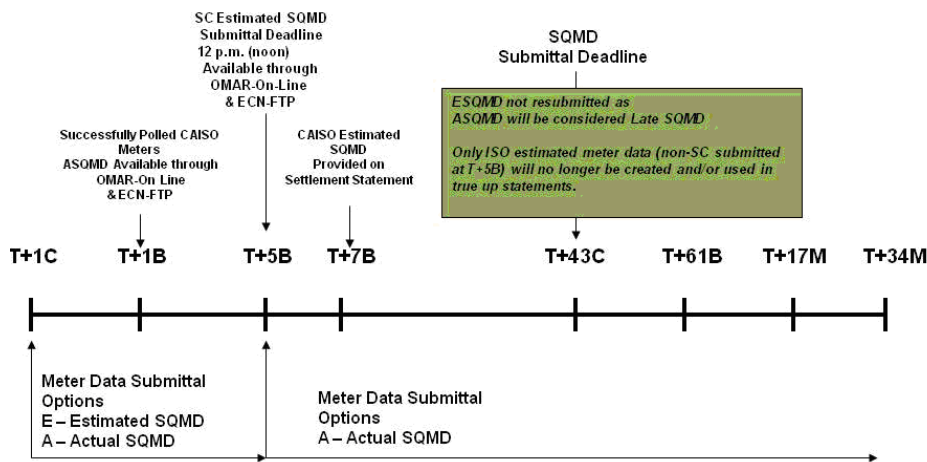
SC Estimated SQMD Submittal Deadline 12 p.m. (noon) Available through OMAR-On-Line & ECN-FTP

SQMD Submittal Deadline

ESQMD not resubmitted as ASQMD will be considered Late SQMD

Only ISO estimated meter data (non-SC submitted at T+5B) will no longer be created and/or used in true up statements.

Successfully Polled CAISO Meters ASQMD Available through OMAR-On Line & ECN-FTP

CAISO Estimated SQMD Provided on Settlement Statement

T+1C

T+1B

T+5B

T+7B

T+43C

T+61B

T+17M

T+34M

Meter Data Submittal Options
E – Estimated SQMD
A – Actual SQMD

Meter Data Submittal Options
A – Actual SQMD